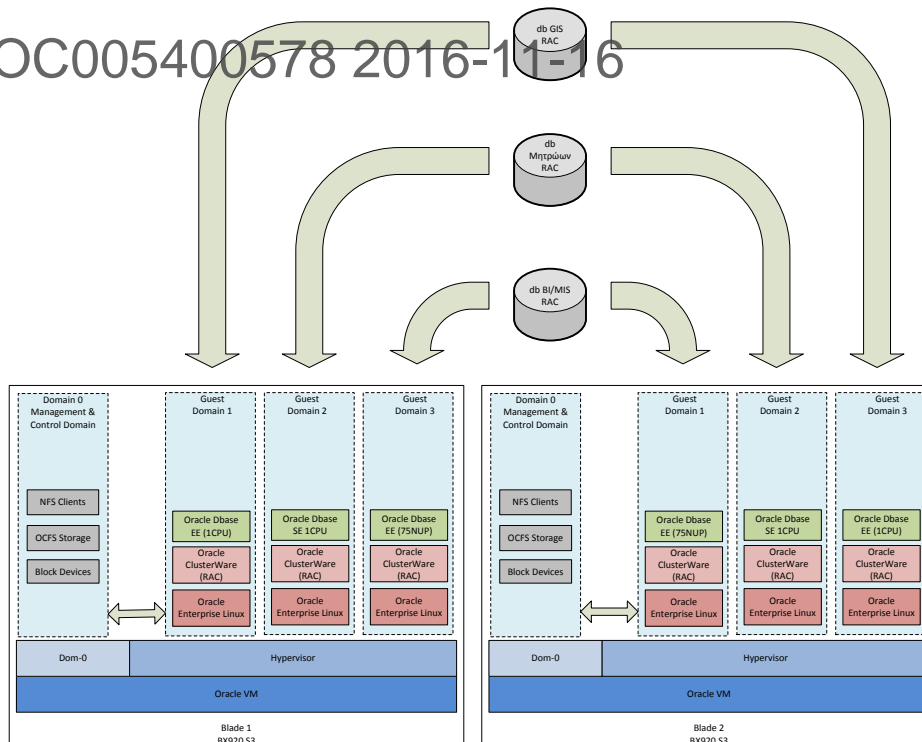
OC005400578 2016-11-16

db GIS RAC

db Μητρώων RAC

db BI/MIS RAC

Domain 0 Management & Control Domain

NFS Clients

OCFS Storage

Block Devices

Guest Domain 1

Oracle Dbase EE (1CPU)

Oracle ClusterWare (RAC)

Oracle Enterprise Linux

Guest Domain 2

Oracle Dbase SE 1CPU

Oracle ClusterWare (RAC)

Oracle Enterprise Linux

Guest Domain 3

Oracle Dbase EE (75NUP)

Oracle ClusterWare (RAC)

Oracle Enterprise Linux

Dom-0

Hypervisor

Oracle VM

Blade 1
BX920 S3

Domain 0 Management & Control Domain

NFS Clients

OCFS Storage

Block Devices

Guest Domain 1

Oracle Dbase EE (75NUP)

Oracle ClusterWare (RAC)

Oracle Enterprise Linux

Guest Domain 2

Oracle Dbase SE 1CPU

Oracle ClusterWare (RAC)

Oracle Enterprise Linux

Guest Domain 3

Oracle Dbase EE (1CPU)

Oracle ClusterWare (RAC)

Oracle Enterprise Linux

Dom-0

Hypervisor

Oracle VM

Blade 2
BX920 S3